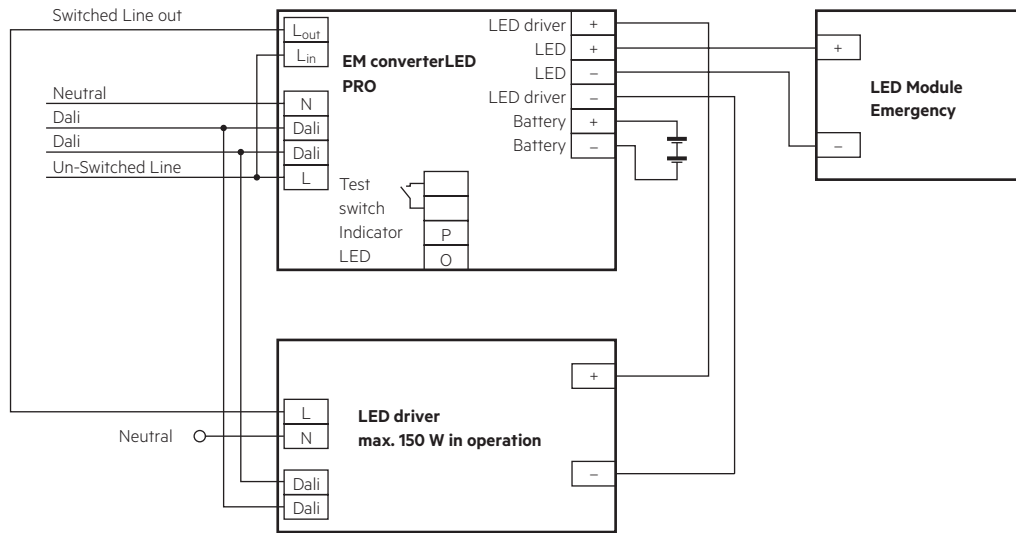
Switched Line out

Neutral
Dali
Dali
Un-Switched Line

$L_{out}$
$L_{in}$
N
Dali
Dali
L

EM converterLED PRO

LED driver +
LED +
LED –
LED driver –
Battery +
Battery –

Test switch
Indicator LED
P
O

LED Module Emergency
+
–

+
L
N
Neutral
LED driver
max. 150 W in operation
–
Dali
Dali